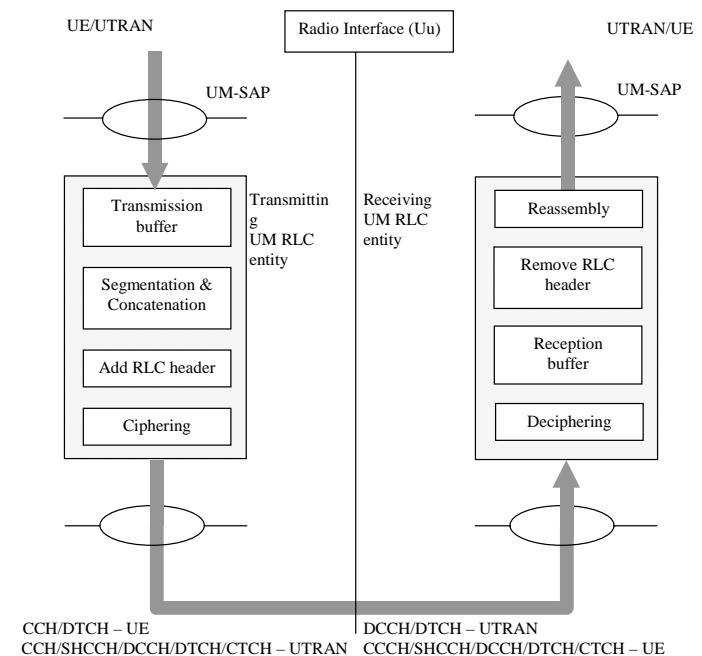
UE/UTRAN

Radio Interface (Uu)

UTRAN/UE

UM-SAP

UM-SAP

Transmission buffer

Transmitting UM RLC entity

Receiving UM RLC entity

Reassembly

Segmentation & Concatenation

Remove RLC header

Add RLC header

Reception buffer

Ciphering

Deciphering

CCH/DTCH – UE
CCH/SHCCH/DCCH/DTCH/CTCH – UTRAN

DCCH/DTCH – UTRAN
CCCH/SHCCH/DCCH/DTCH/CTCH – UE